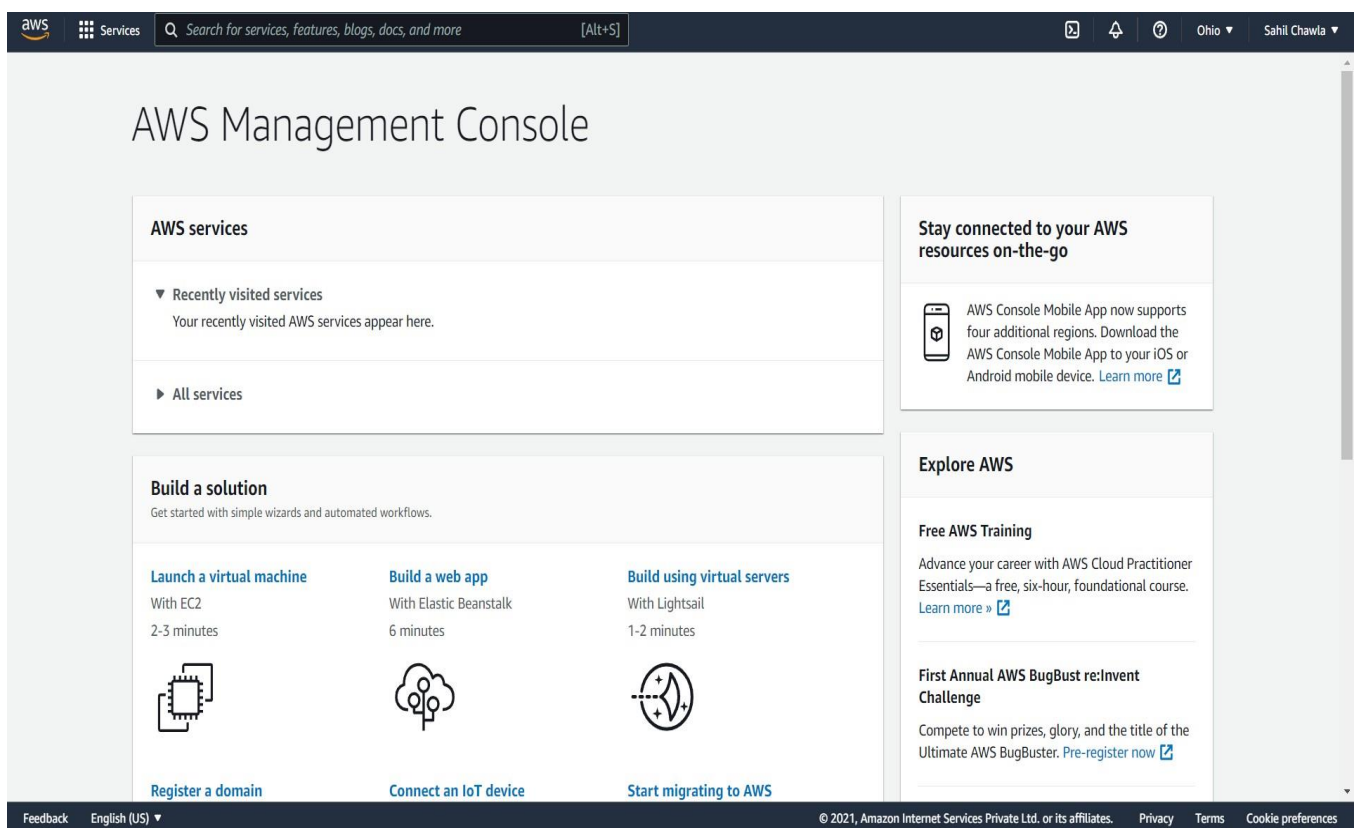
aws Services Search for services, features, blogs, docs, and more [Alt+S] Ohio ▼ Sahil Chawla ▼

AWS Management Console

AWS services

▼ Recently visited services
Your recently visited AWS services appear here.

▶ All services

Build a solution
Get started with simple wizards and automated workflows.

Launch a virtual machine
With EC2
2-3 minutes

Build a web app
With Elastic Beanstalk
6 minutes

Build using virtual servers
With Lightsail
1-2 minutes

Register a domain

Connect an IoT device

Start migrating to AWS

Stay connected to your AWS resources on-the-go

AWS Console Mobile App now supports four additional regions. Download the AWS Console Mobile App to your iOS or Android mobile device. Learn more

Explore AWS

Free AWS Training
Advance your career with AWS Cloud Practitioner Essentials—a free, six-hour, foundational course. Learn more »

First Annual AWS BugBust re:Invent Challenge
Compete to win prizes, glory, and the title of the Ultimate AWS BugBuster. Pre-register now

Feedback English (US) ▼ © 2021, Amazon Internet Services Private Ltd. or its affiliates. Privacy Terms Cookie preferences